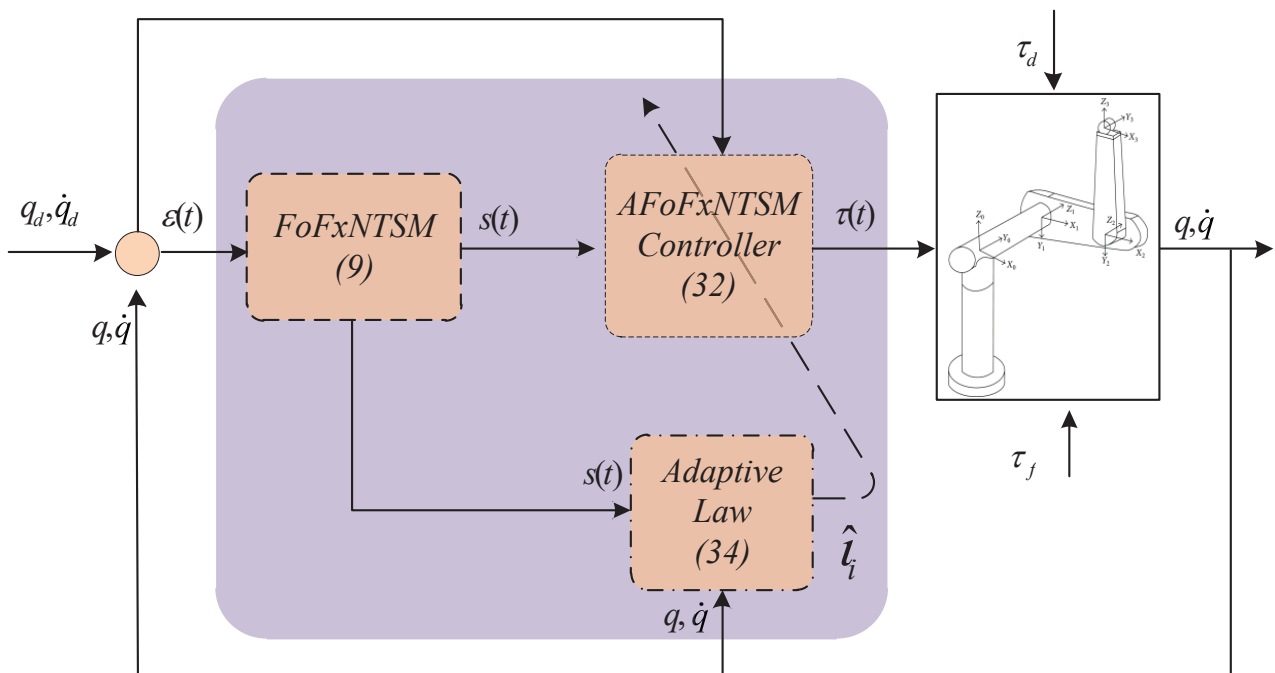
$\tau_d$

$q_d, \dot{q}_d$

$\varepsilon(t)$

FoFxNTSM (9)

$s(t)$

AFoFxNTSM Controller (32)

$\tau(t)$

$Z_3$ $Y_3$ $X_3$ $Z_0$ $Z_1$ $X_1$ $Y_0$ $Y_1$ $Z_2$ $X_0$ $Y_2$ $X_2$

$q, \dot{q}$

$q, \dot{q}$

$s(t)$

Adaptive Law (34)

$\hat{\iota}_i$

$\tau_f$

$q, \dot{q}$